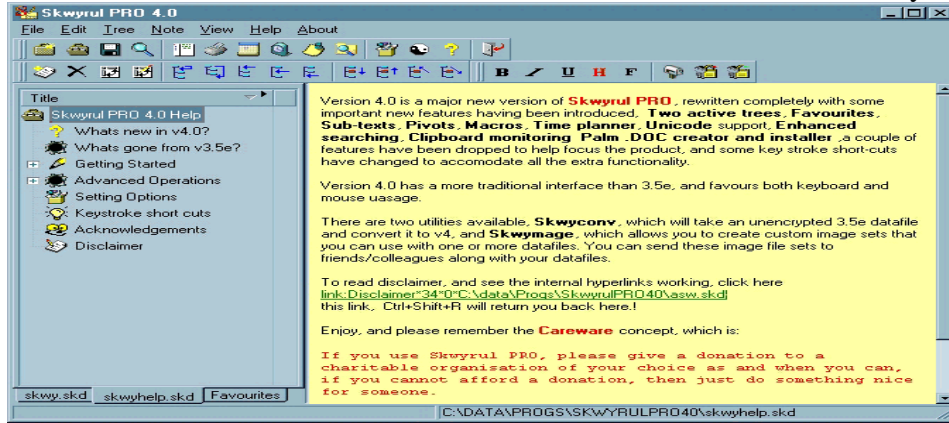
Skwyrul PRO 4.0

File Edit Tree Note View Help About

B I U H F

Title

Skwyrul PRO 4.0 Help
Whats new in v4.0?
Whats gone from v3.5e?
Getting Started
Advanced Operations
Setting Options
Keystroke short cuts
Acknowledgements
Disclaimer

Version 4.0 is a major new version of Skwyrul PRO, rewritten completely with some important new features having been introduced, Two active trees, Favourites, Sub-texts, Pivots, Macros, Time planner, Unicode support, Enhanced searching, Clipboard monitoring Palm .DOC creator and installer ,a couple of features have been dropped to help focus the product, and some key stroke short-cuts have changed to accomodate all the extra functionality.

Version 4.0 has a more traditional interface than 3.5e, and favours both keyboard and mouse uasage.

There are two utilities available, Skwyconv, which will take an unencrypted 3.5e datafile and convert it to v4, and Skwymage, which allows you to create custom image sets that you can use with one or more datafiles. You can send these image file sets to friends/colleagues along with your datafiles.

To read disclaimer, and see the internal hyperlinks working, click here
link:Disclaimer*34*0*C:\data\Progs\SkwyrulPRO40\asw.skd|
this link, Ctrl+Shift+R will return you back here.!

Enjoy, and please remember the Careware concept, which is:

If you use Skwyrul PRO, please give a donation to a charitable organisation of your choice as and when you can, if you cannot afford a donation, then just do something nice for someone.

skwy.skd skwyhelp.skd Favourites

C:\DATA\PROGS\SKWYRULPRO40\skwyhelp.skd